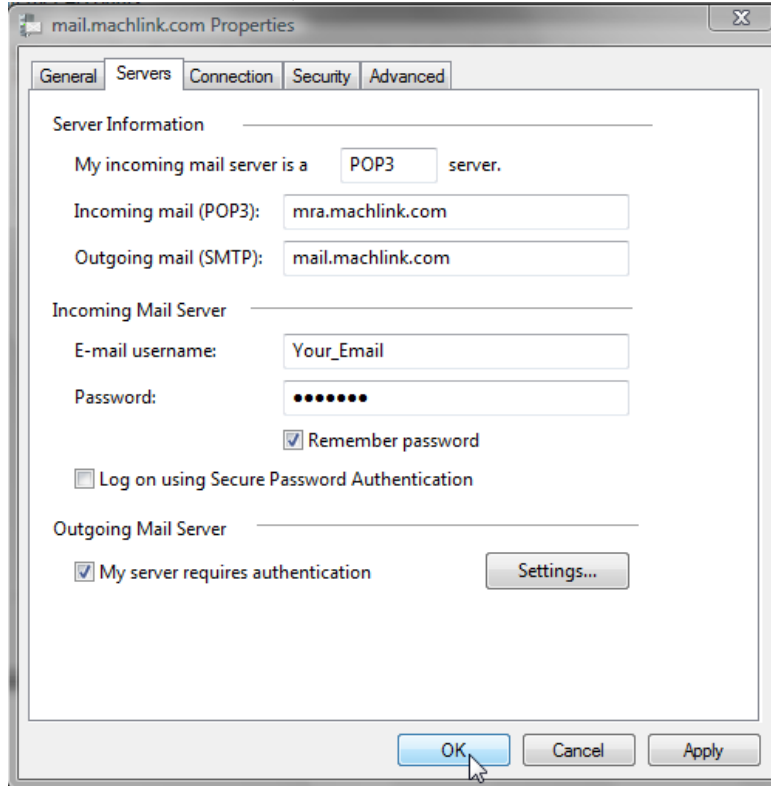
mail.machlink.com Properties

General | Servers | Connection | Security | Advanced

Server Information

My incoming mail server is a POP3 server.

Incoming mail (POP3): mra.machlink.com

Outgoing mail (SMTP): mail.machlink.com

Incoming Mail Server

E-mail username: Your_Email

Password: •••••••

Remember password

Log on using Secure Password Authentication

Outgoing Mail Server

My server requires authentication

Settings...

OK

Cancel

Apply